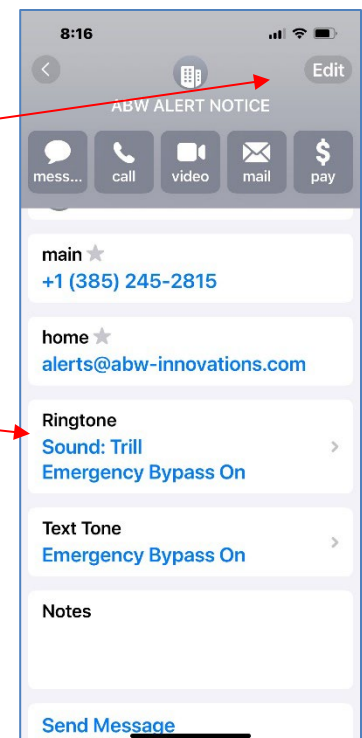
8:16

Edit

ABW ALERT NOTICE

mess... call video mail pay

main
+1 (385) 245-2815

home
alerts@abw-innovations.com

Ringtone
Sound: Trill
Emergency Bypass On

Text Tone
Emergency Bypass On

Notes

Send Message